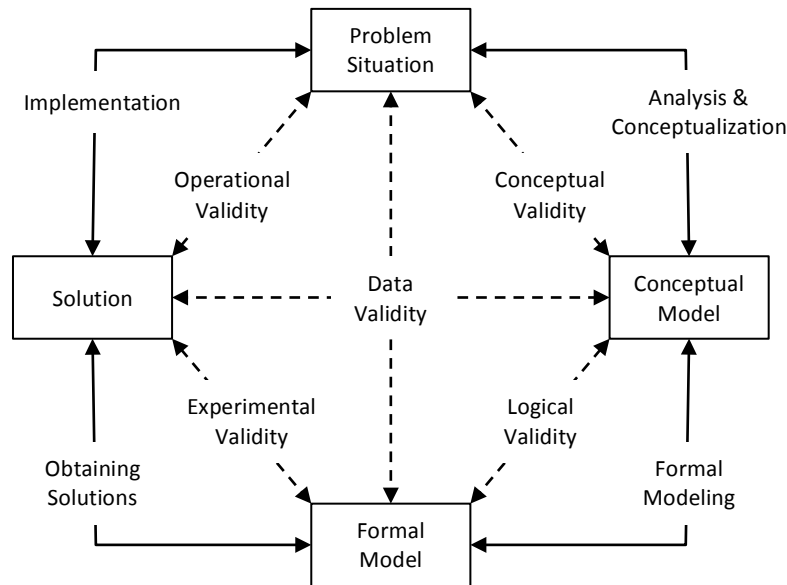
Problem Situation

Implementation

Analysis & Conceptualization

Operational Validity

Conceptual Validity

Solution

Data Validity

Conceptual Model

Experimental Validity

Logical Validity

Obtaining Solutions

Formal Modeling

Formal Model